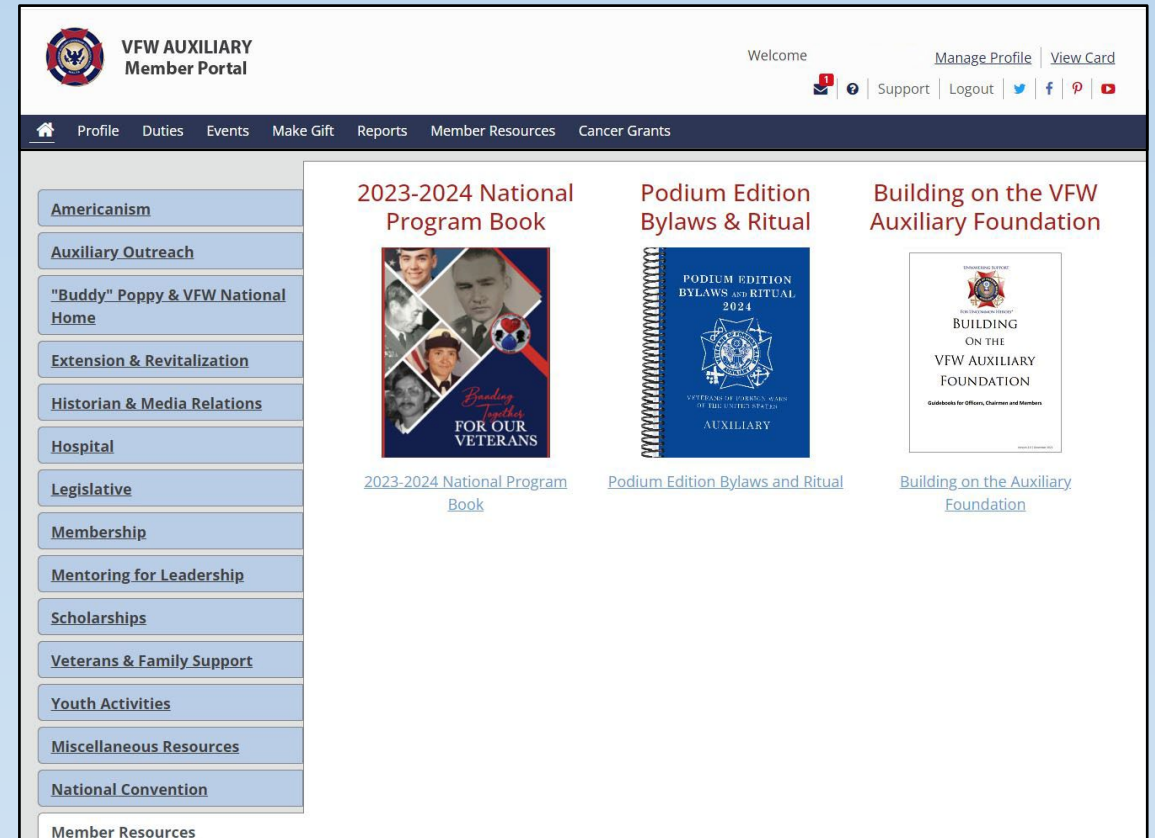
VFW AUXILIARY
Member Portal

Welcome

Manage Profile | View Card

1 | Support | Logout

Profile Duties Events Make Gift Reports Member Resources Cancer Grants

Americanism

Auxiliary Outreach

"Buddy" Poppy & VFW National Home

Extension & Revitalization

Historian & Media Relations

Hospital

Legislative

Membership

Mentoring for Leadership

Scholarships

Veterans & Family Support

Youth Activities

Miscellaneous Resources

National Convention

Member Resources

2023-2024 National Program Book

Banding Together FOR OUR VETERANS

2023-2024 National Program Book

Podium Edition Bylaws & Ritual

PODIUM EDITION BYLAWS AND RITUAL 2024

VETERANS OF FOREIGN WARS OF THE UNITED STATES

AUXILIARY

Podium Edition Bylaws and Ritual

Building on the VFW Auxiliary Foundation

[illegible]

BUILDING ON THE VFW AUXILIARY FOUNDATION

Guidebooks for Officers, Chairmen and Members

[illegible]

Building on the Auxiliary Foundation